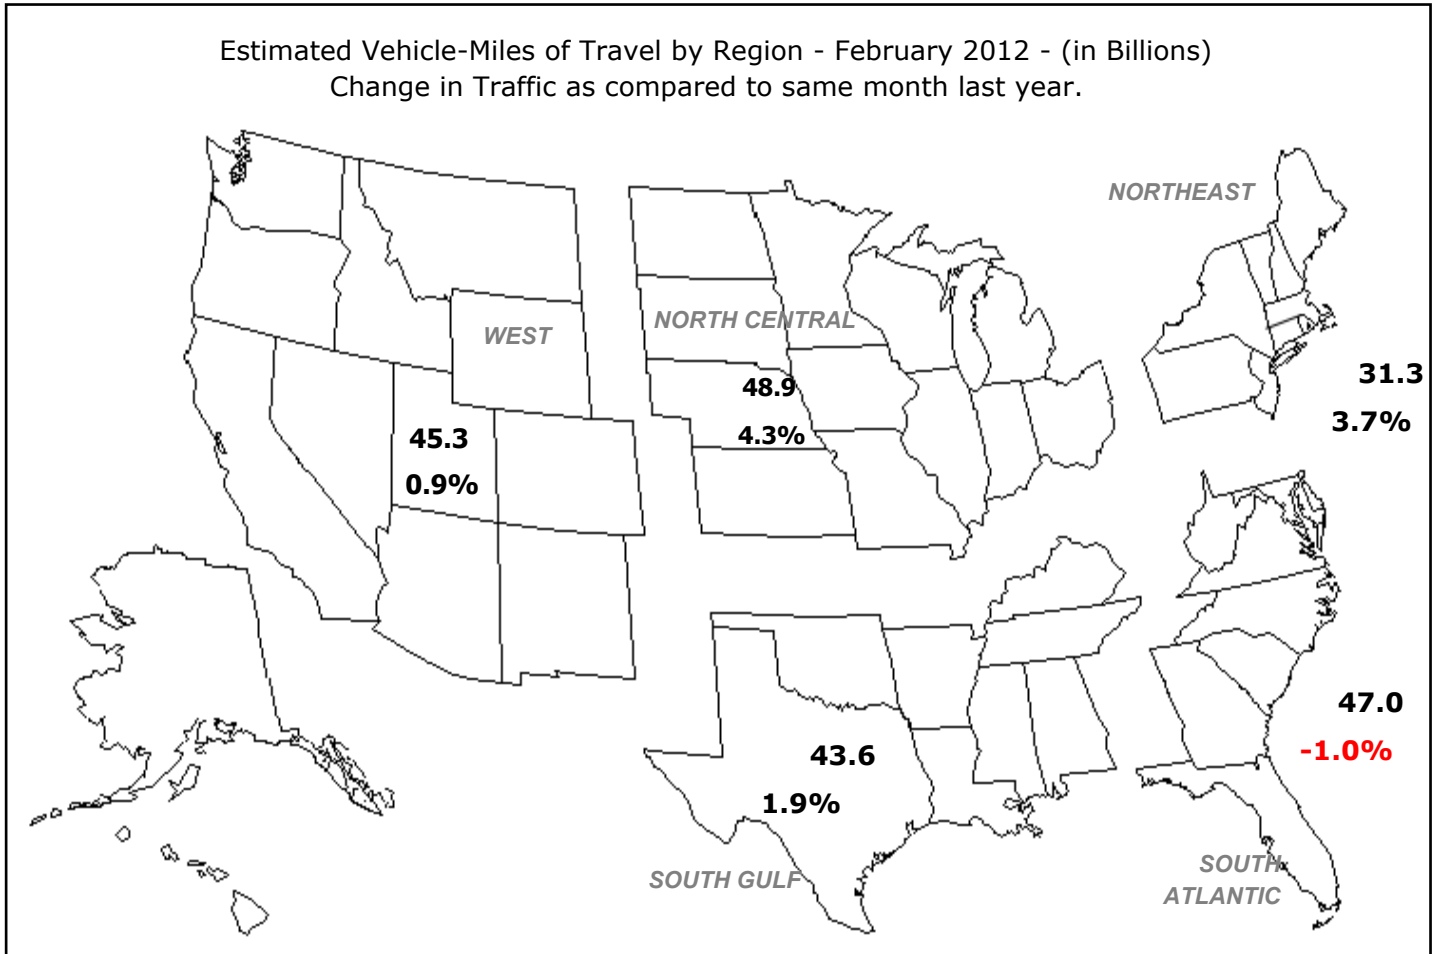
Estimated Vehicle-Miles of Travel by Region - February 2012 - (in Billions)
Change in Traffic as compared to same month last year.

NORTHEAST

WEST

NORTH CENTRAL

48.9
4.3%

31.3
3.7%

45.3
0.9%

47.0
-1.0%

43.6
1.9%

SOUTH GULF

SOUTH ATLANTIC